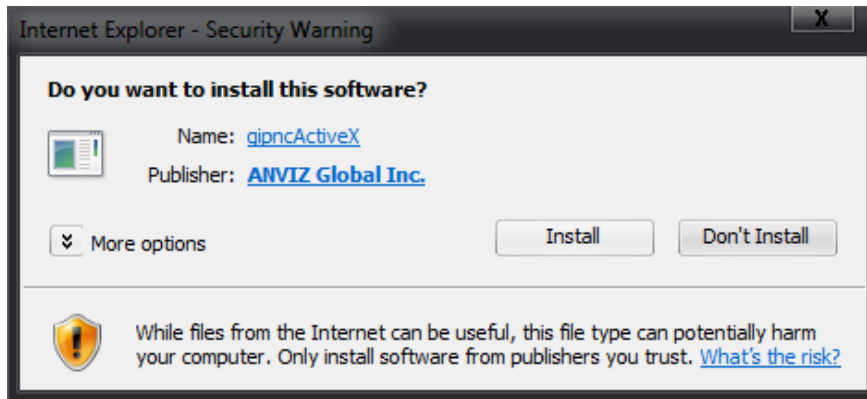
Internet Explorer - Security Warning

X

Do you want to install this software?

Name: qipncActiveX

Publisher: ANVIZ Global Inc.

More options

Install

Don't Install

While files from the Internet can be useful, this file type can potentially harm your computer. Only install software from publishers you trust. What's the risk?